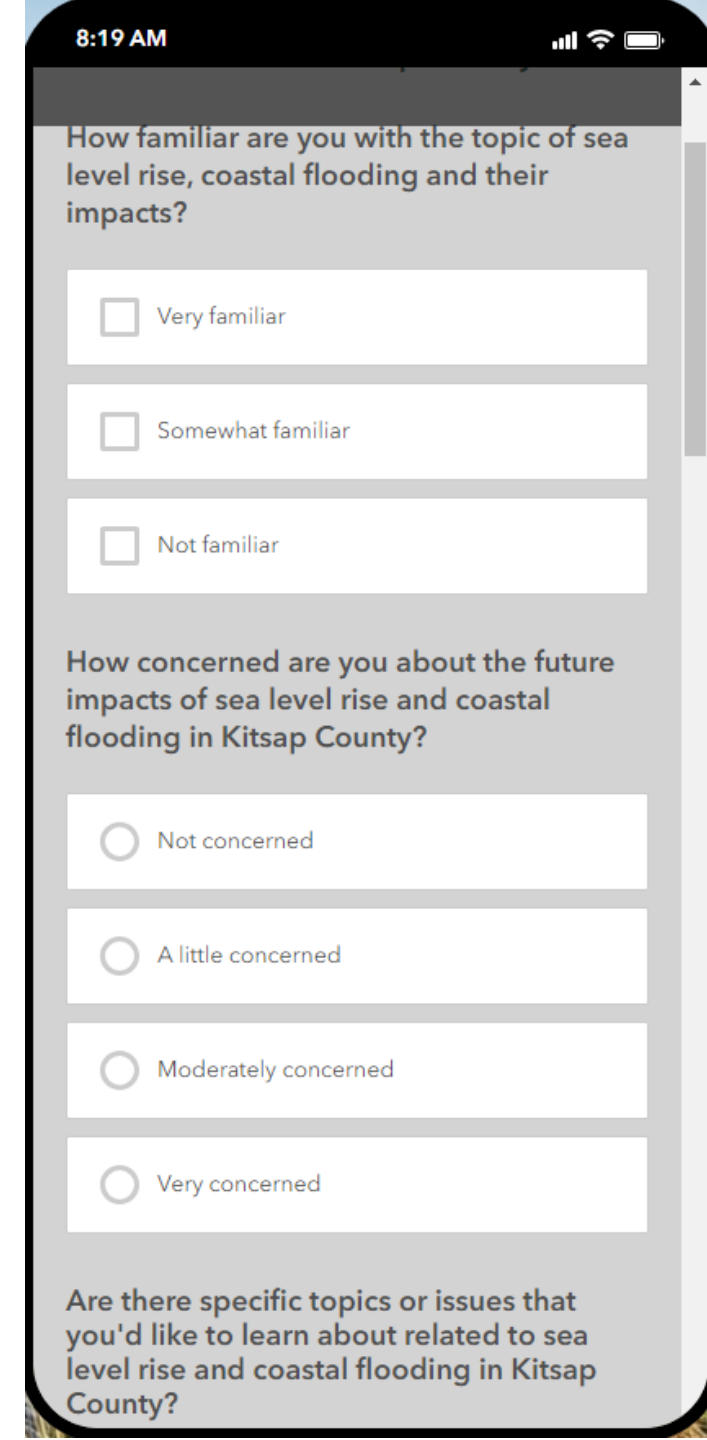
8:19 AM

How familiar are you with the topic of sea level rise, coastal flooding and their impacts?

Very familiar

Somewhat familiar

Not familiar

How concerned are you about the future impacts of sea level rise and coastal flooding in Kitsap County?

Not concerned

A little concerned

Moderately concerned

Very concerned

Are there specific topics or issues that you'd like to learn about related to sea level rise and coastal flooding in Kitsap County?